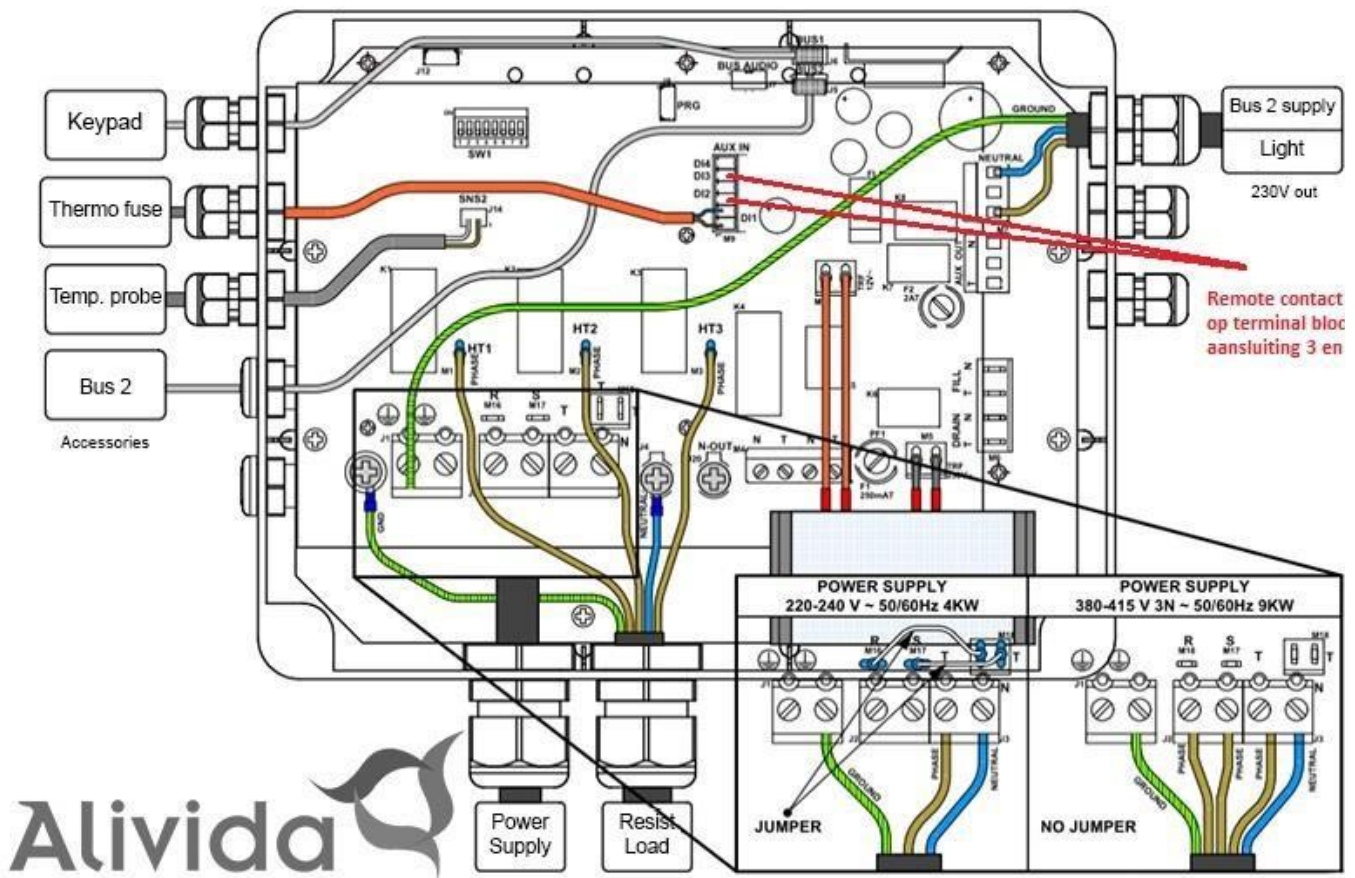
Keypad

Thermo fuse

Temp. probe

Bus 2

Accessories

Bus 2 supply

Light

230V out

Remote contact
op terminal bloc
aansluiting 3 en

BUS1
BUS AUDIO
PRG
SW1
AUX IN
DI4
DI3
DI2
DI1
M9
SNS2
J14
J12
GROUND
NEUTRAL
AUX OUT
FILL
DRAIN
K1
K2
K3
K4
K5
K6
K7
F2
2AT
HT1
HT2
HT3
PHASE
PHASE
PHASE
M1
M2
M3
R
S
T
M16
M17
M18
N
J1
J4
N-OUT
N
T
N
T
FF1
F1
250mAT
M5
GND
NEUTRAL

POWER SUPPLY
220-240 V ~ 50/60Hz 4KW

R
S
T
M16
M17
M15
N
J1
GROUND
PHASE
NEUTRAL
JUMPER

POWER SUPPLY
380-415 V 3N ~ 50/60Hz 9KW

R
S
T
M16
M17
M18
N
J1
GROUND
PHASE
PHASE
PHASE
NEUTRAL
NO JUMPER

Power Supply

Resist Load

Alivida